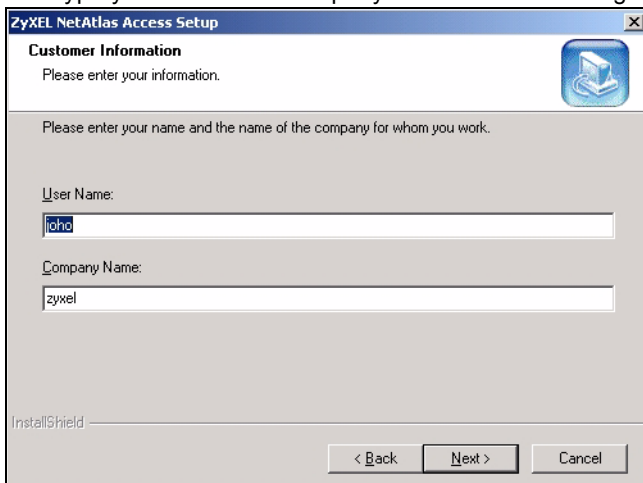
ZyXEL NetAtlas Access Setup

×

Customer Information

Please enter your information.

Please enter your name and the name of the company for whom you work.

User Name:

joho

Company Name:

zyxel

InstallShield

< Back

Next >

Cancel